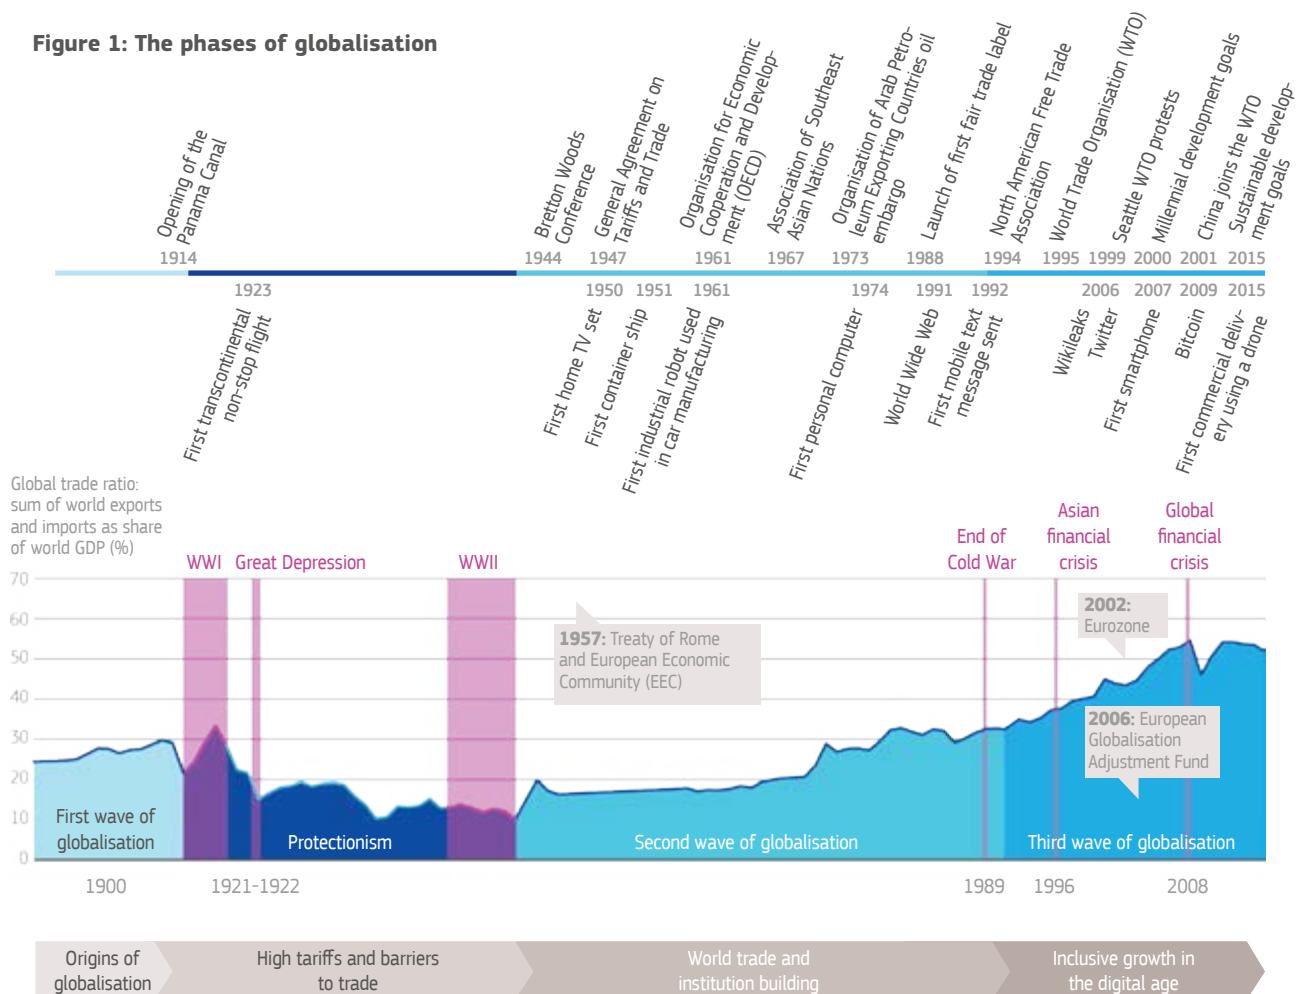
Figure 1: The phases of globalisation

1914 Opening of the Panama Canal
1944 Bretton Woods Conference
1947 General Agreement on Tariffs and Trade
1961 Organisation for Economic Cooperation and Development (OECD)
1967 Association of Southeast Asian Nations
1973 Organisation of Arab Petroleum Exporting Countries oil embargo
1988 Launch of first fair trade label
1994 North American Free Trade Association
1995 World Trade Organisation (WTO)
1999 Seattle WTO protests
2000 Millennial development goals
2001 China joins the WTO
2015 Sustainable development goals

1923 First transcontinental non-stop flight
1950 First home TV set
1951 First container ship
1961 First industrial robot used in car manufacturing
1974 First personal computer
1991 World Wide Web
1992 First mobile text message sent
2006 Wikileaks Twitter
2007 First smartphone
2009 Bitcoin
2015 First commercial delivery using a drone

Global trade ratio: sum of world exports and imports as share of world GDP (%)

70
60
50
40
30
20
10
0

WWI Great Depression WWII End of Cold War Asian financial crisis Global financial crisis

1957: Treaty of Rome and European Economic Community (EEC)

2002: Eurozone

2006: European Globalisation Adjustment Fund

First wave of globalisation
Protectionism
Second wave of globalisation
Third wave of globalisation

1900 1921-1922 1989 1996 2008

Origins of globalisation
High tariffs and barriers to trade
World trade and institution building
Inclusive growth in the digital age